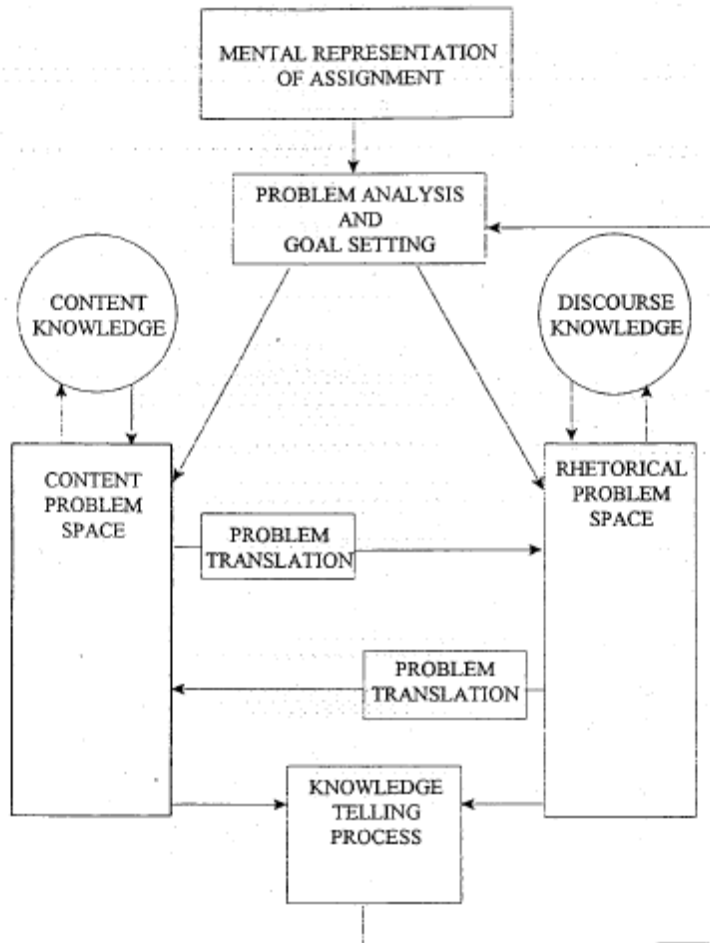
MENTAL REPRESENTATION OF ASSIGNMENT

PROBLEM ANALYSIS AND GOAL SETTING

CONTENT KNOWLEDGE

DISCOURSE KNOWLEDGE

CONTENT PROBLEM SPACE

RHETORICAL PROBLEM SPACE

PROBLEM TRANSLATION

PROBLEM TRANSLATION

KNOWLEDGE TELLING PROCESS